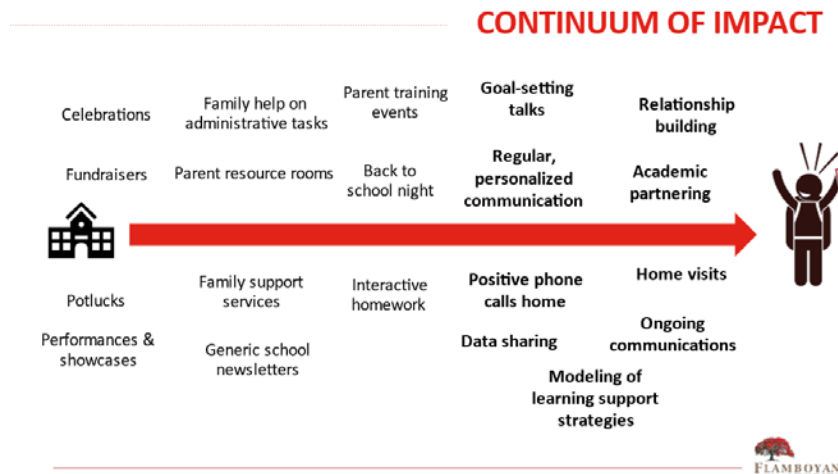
CONTINUUM OF IMPACT

Celebrations

Fundraisers

Family help on administrative tasks

Parent resource rooms

Parent training events

Back to school night

Goal-setting talks

Regular, personalized communication

Relationship building

Academic partnering

Potlucks

Performances & showcases

Family support services

Generic school newsletters

Interactive homework

Positive phone calls home

Data sharing

Modeling of learning support strategies

Home visits

Ongoing communications

FLAMBOYAN